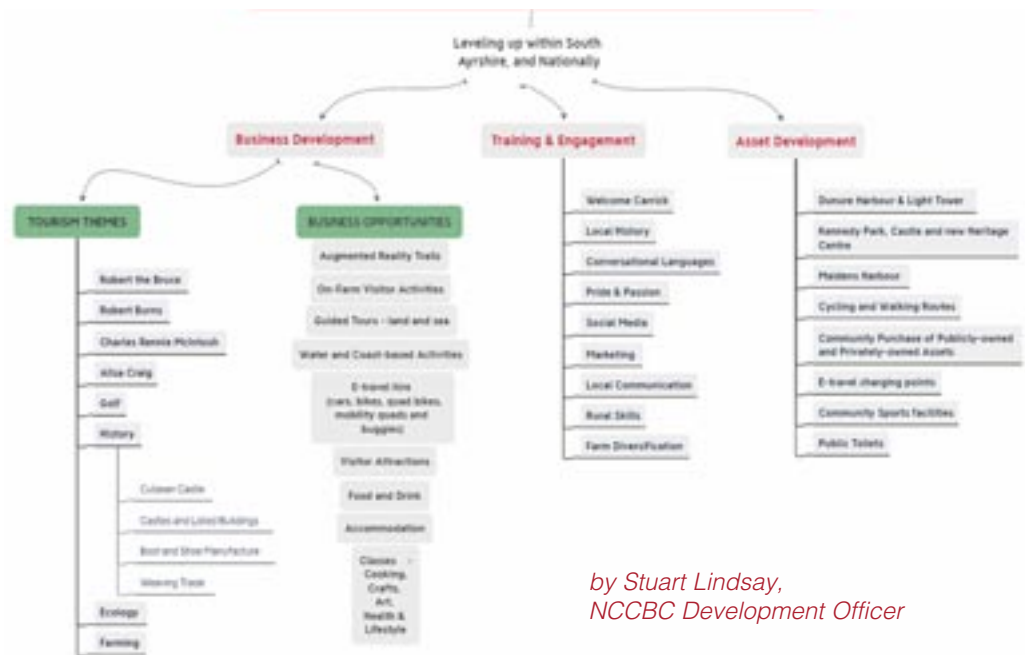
Leveling up within South Ayrshire, and Nationally

Business Development

Training & Engagement

Asset Development

TOURISM THEMES

Robert the Bruce

Robert Burns

Charles Rennie McIntosh

Ailsa Craig

Golf

History

Culzean Castle

Castles and Listed Buildings

Boot and Shoe Manufacture

Weaving Trade

Ecology

Farming

BUSINESS OPPORTUNITIES

Augmented Reality Trails

On-Farm Visitor Activities

Guided Tours - land and sea

Water and Coast-based Activities

E-travel hire (cars, bikes, quad bikes, mobility quads and buggies)

Visitor Attractions

Food and Drink

Accommodation

Classes - Cooking, Crafts, Art, Health & Lifestyle

Welcome Carrick

Local History

Conversational Languages

Pride & Passion

Social Media

Marketing

Local Communication

Rural Skills

Farm Diversification

Dunure Harbour & Light Tower

Kennedy Park, Castle and new Heritage Centre

Maidens Harbour

Cycling and Walking Routes

Community Purchase of Publicly-owned and Privately-owned Assets

E-travel charging points

Community Sports facilities

Public Toilets

by Stuart Lindsay,
NCCBC Development Officer